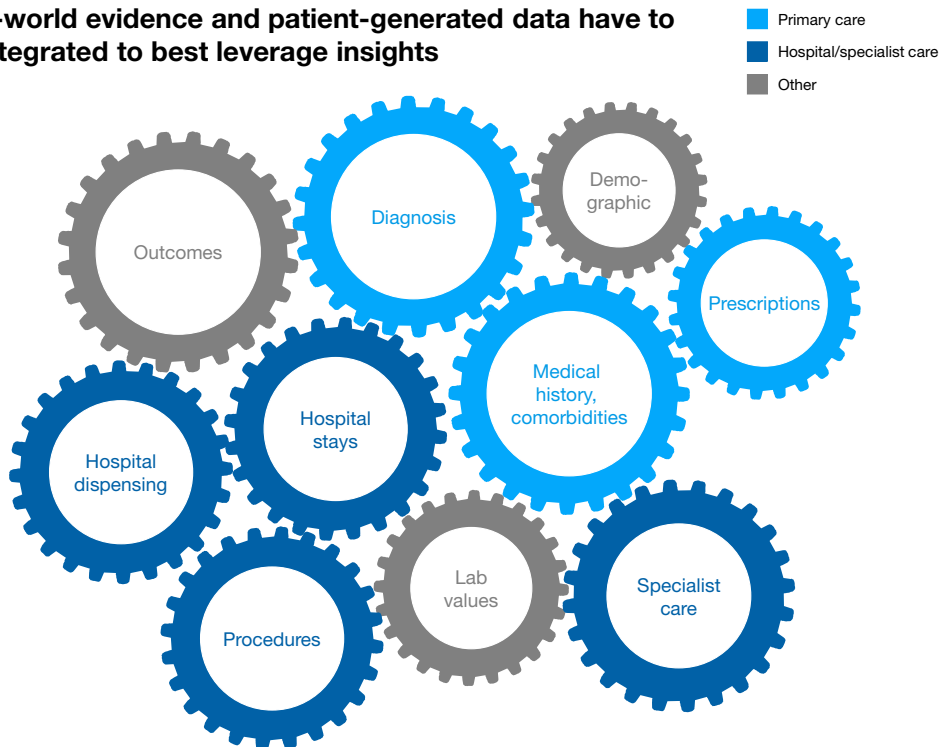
-world evidence and patient-generated data have to
tegrated to best leverage insights

Primary care
Hospital/specialist care
Other

Outcomes

Diagnosis

Demographic

Prescriptions

Medical history, comorbidities

Hospital stays

Hospital dispensing

Procedures

Lab values

Specialist care